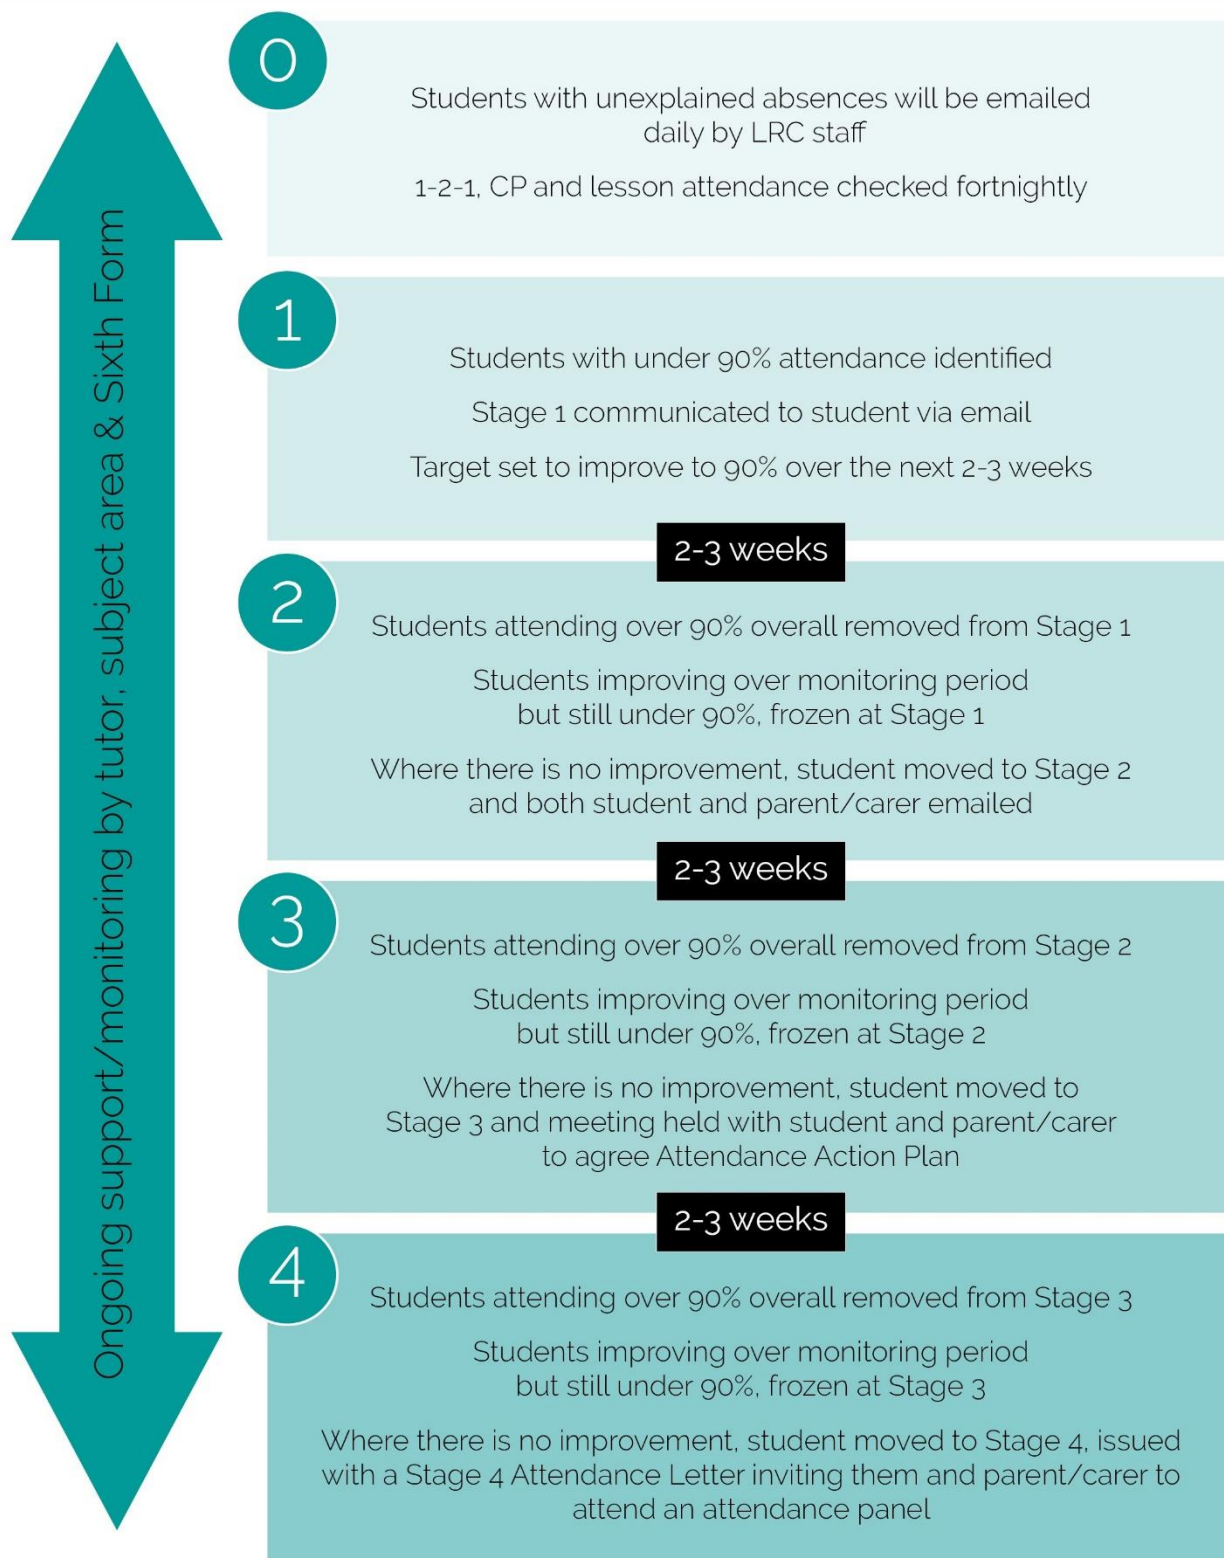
Ongoing support/monitoring by tutor, subject area & Sixth Form

0

Students with unexplained absences will be emailed daily by LRC staff

1-2-1, CP and lesson attendance checked fortnightly

1

Students with under 90% attendance identified

Stage 1 communicated to student via email

Target set to improve to 90% over the next 2-3 weeks

2-3 weeks

2

Students attending over 90% overall removed from Stage 1

Students improving over monitoring period but still under 90%, frozen at Stage 1

Where there is no improvement, student moved to Stage 2 and both student and parent/carer emailed

2-3 weeks

3

Students attending over 90% overall removed from Stage 2

Students improving over monitoring period but still under 90%, frozen at Stage 2

Where there is no improvement, student moved to Stage 3 and meeting held with student and parent/carer to agree Attendance Action Plan

2-3 weeks

4

Students attending over 90% overall removed from Stage 3

Students improving over monitoring period but still under 90%, frozen at Stage 3

Where there is no improvement, student moved to Stage 4, issued with a Stage 4 Attendance Letter inviting them and parent/carer to attend an attendance panel